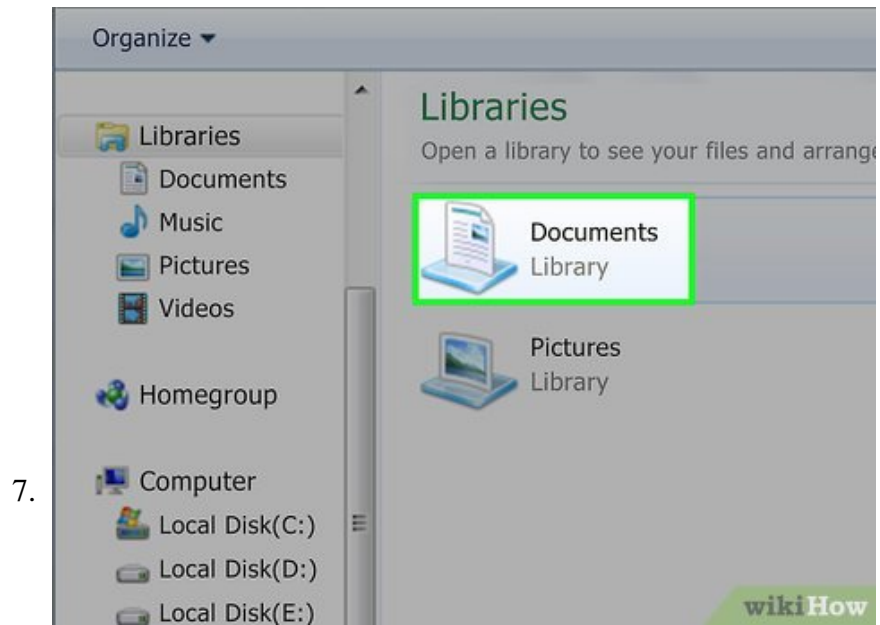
7.

Organize ▾

Libraries
Documents
Music
Pictures
Videos

Homegroup

Computer
Local Disk(C:)
Local Disk(D:)
Local Disk(E:)

Libraries
Open a library to see your files and arrange

Documents
Library

Pictures
Library

wikiHow